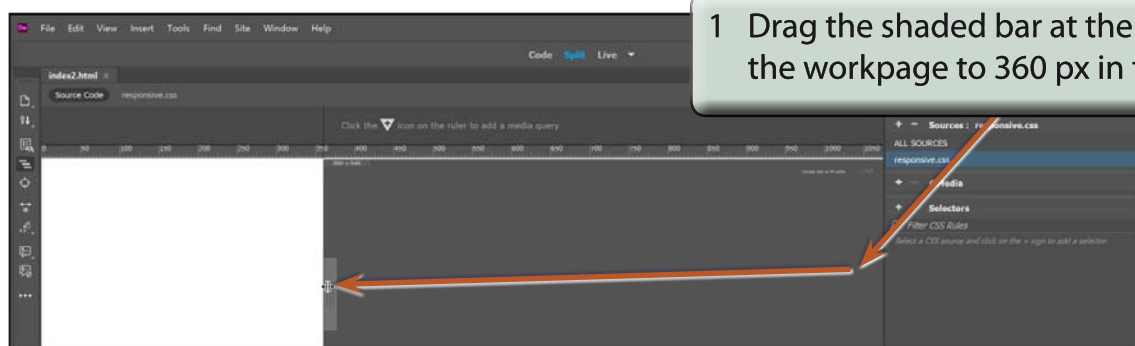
File Edit View Insert Tools Find Site Window Help

Code Split Live

index2.html

Source Code responsive.css

Click the $\nabla$ icon on the ruler to add a media query

0 50 100 150 200 250 300 350 400 450 500 550 600 650 700 750 800 850 900 950 1000 1050

1 Drag the shaded bar at the the workpage to 360 px in

+ − Sources : re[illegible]ponsive.css

ALL SOURCES

responsive.css

+ − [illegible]edia

+ − Selectors

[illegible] Filter CSS Rules

Select a CSS source and click on the + sign to add a selector.